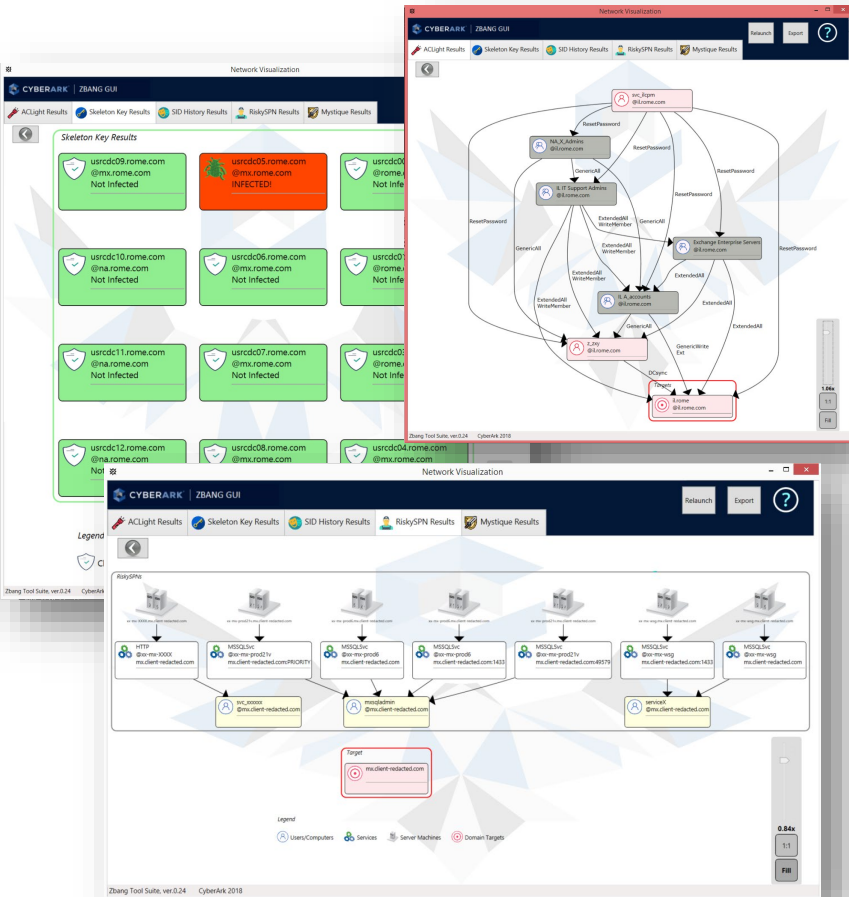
Network Visualization

CYBERARK | ZBANG GUI

ACLight Results | Skeleton Key Results | SID History Results | RiskySPN Results | Mystique Results

Skeleton Key Results

usrcdc09.rome.com
@mx.rome.com
Not Infected

usrcdc05.rome.com
@mx.rome.com
INFECTED!

usrcdc0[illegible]
@mx.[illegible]
Not Infe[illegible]

usrcdc10.rome.com
@na.rome.com
Not Infected

usrcdc06.rome.com
@mx.rome.com
Not Infected

usrcdc0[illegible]
@mx.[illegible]
Not Infe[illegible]

usrcdc11.rome.com
@na.rome.com
Not Infected

usrcdc07.rome.com
@mx.rome.com
Not Infected

usrcdc0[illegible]
@mx.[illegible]
Not Infe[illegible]

usrcdc12.rome.com
@na.rome.com
Not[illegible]

usrcdc08.rome.com
@mx.rome.com

usrcdc04.rome.com
@mx.rome.com

Legend

Zbang Tool Suite, ver.0.24 CyberArk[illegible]

Network Visualization

CYBERARK | ZBANG GUI

Relaunch Export ?

ACLight Results | Skeleton Key Results | SID History Results | RiskySPN Results | Mystique Results

svc_llcpm
@il.rome.com

ResetPassword

NA_X_Admins
@il.rome.com

GenericAll

ResetPassword

IL IT Support Admins
@il.rome.com

ResetPassword

ResetPassword

ResetPassword

ExtendedAll WriteMember

GenericAll

GenericAll

Exchange Enterprise Servers
@il.rome.com

ExtendedAll WriteMember

ResetPassword

ExtendedAll WriteMember

ExtendedAll

IL_A_accounts
@il.rome.com

ExtendedAll WriteMember

ExtendedAll

GenericAll

ExtendedAll

z_zxy
@il.rome.com

GenericWrite Ext

DCsync

Targets

il.rome
@il.rome.com

1.06x

1:1

Fill

Zbang Tool Suite, ver.0.24 CyberArk 2018

Network Visualization

CYBERARK | ZBANG GUI

Relaunch Export ?

ACLight Results | Skeleton Key Results | SID History Results | RiskySPN Results | Mystique Results

RiskySPNs

HTTP
@xx-mx-XXXX
ms.client-redacted.com

MSSQLSvc
@xx-mx-prod21v
ms.client-redacted.com:PRIORITY

MSSQLSvc
@xx-mx-prod6
ms.client-redacted.com

MSSQLSvc
@xx-mx-prod6
ms.client-redacted.com:1433

MSSQLSvc
@xx-mx-prod21v
ms.client-redacted.com:49379

MSSQLSvc
@xx-mx-wsg
ms.client-redacted.com:1433

MSSQLSvc
@xx-mx-wsg
ms.client-redacted.com

svc_xxxxxx
@ms.client-redacted.com

mssqladmin
@ms.client-redacted.com

serviceX
@ms.client-redacted.com

Target

mx.client-redacted.com

Legend

Users/Computers Services Server Machines Domain Targets

0.84x

1:1

Fill

Zbang Tool Suite, ver.0.24 CyberArk 2018